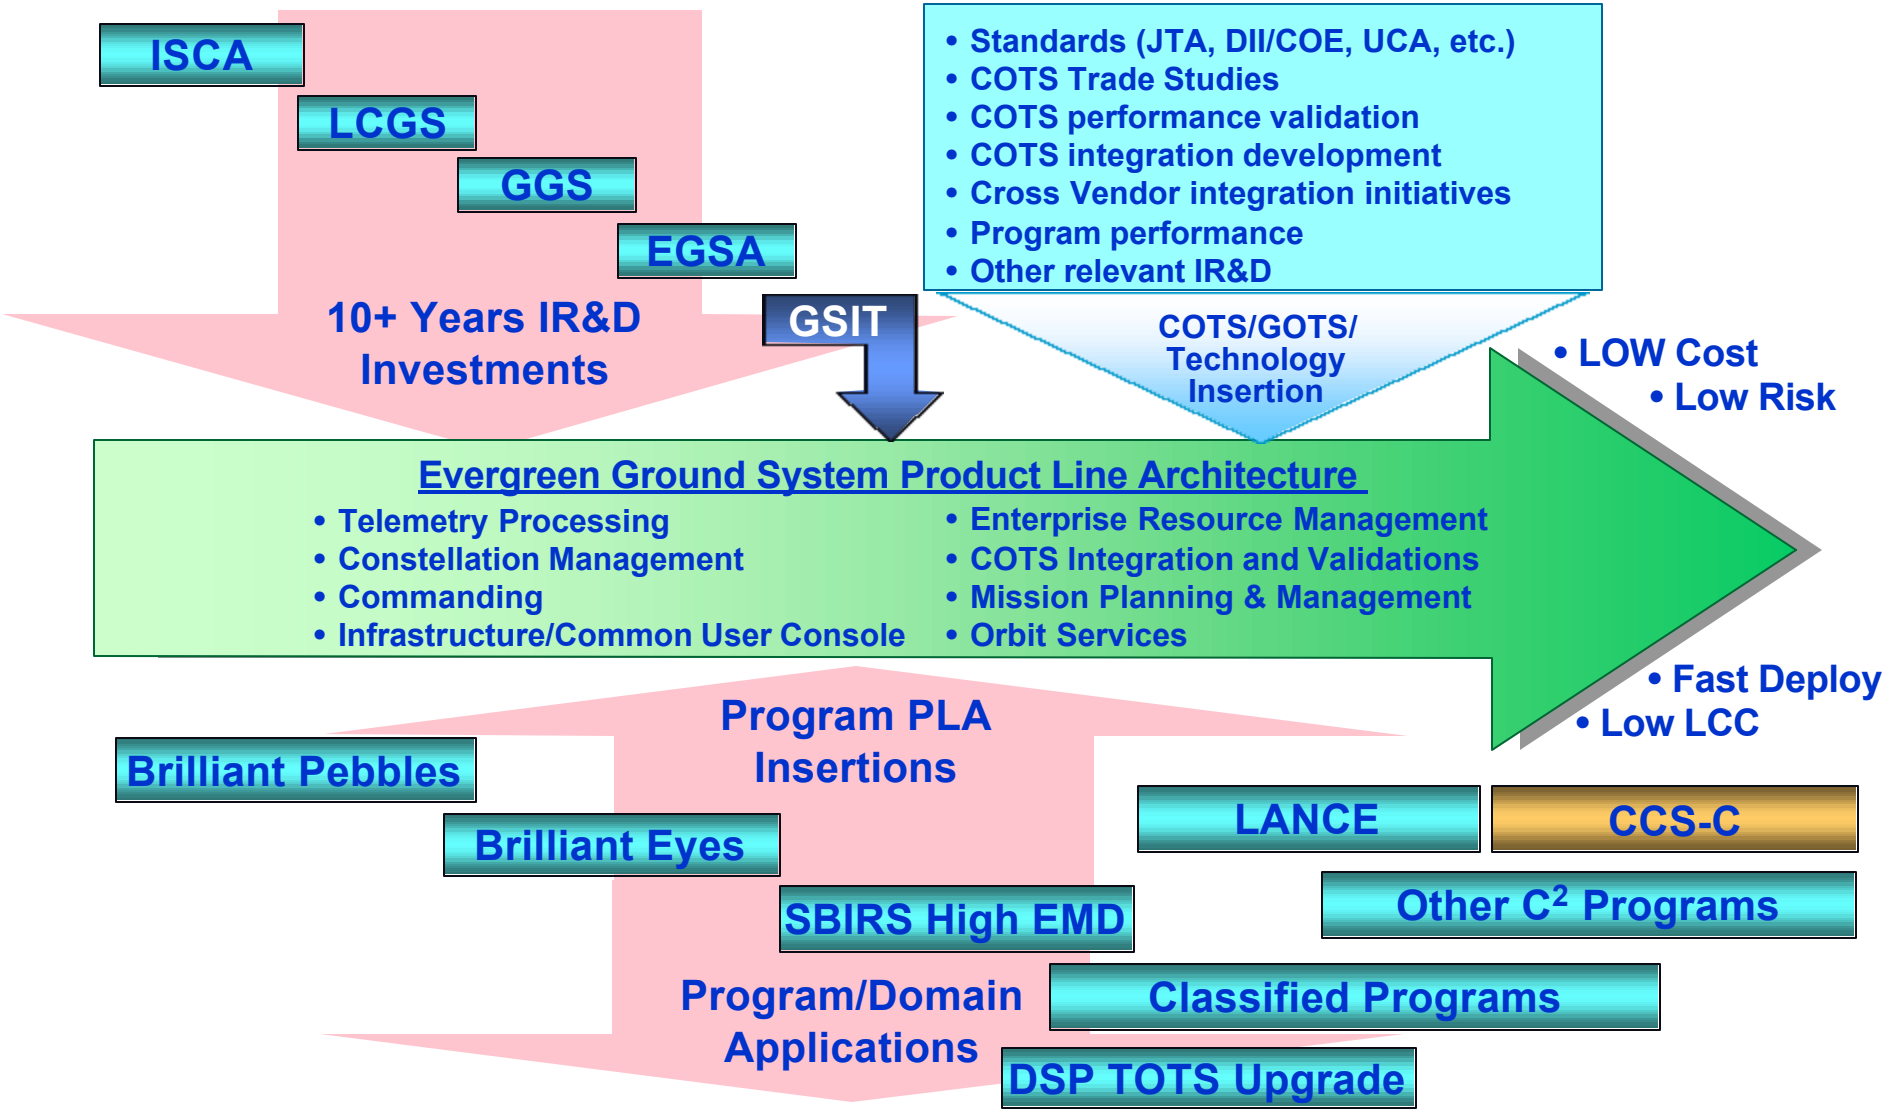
ISCA

LCGS

GGS

EGSA

10+ Years IR&D Investments

GSIT

• Standards (JTA, DII/COE, UCA, etc.)
• COTS Trade Studies
• COTS performance validation
• COTS integration development
• Cross Vendor integration initiatives
• Program performance
• Other relevant IR&D

COTS/GOTS/ Technology Insertion

• LOW Cost
• Low Risk

Evergreen Ground System Product Line Architecture

• Telemetry Processing
• Constellation Management
• Commanding
• Infrastructure/Common User Console

• Enterprise Resource Management
• COTS Integration and Validations
• Mission Planning & Management
• Orbit Services

• Fast Deploy
• Low LCC

Program PLA Insertions

Brilliant Pebbles

Brilliant Eyes

SBIRS High EMD

Program/Domain Applications

LANCE

CCS-C

Other $C^2$ Programs

Classified Programs

DSP TOTS Upgrade